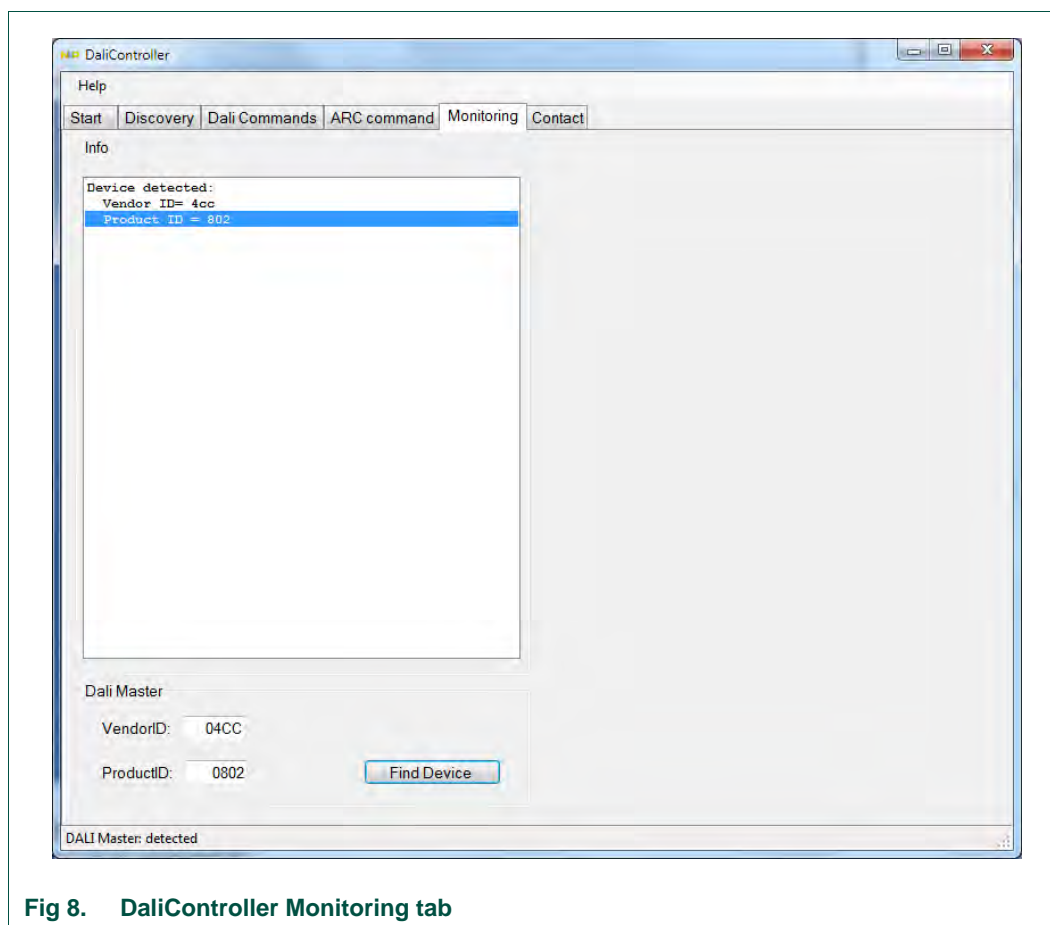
DaliController

Help

Start | Discovery | Dali Commands | ARC command | Monitoring | Contact

Info

Device detected:
Vendor ID= 4cc
Product ID = 802

Dali Master

VendorID: 04CC

ProductID: 0802

Find Device

DALI Master: detected

Fig 8. DaliController Monitoring tab